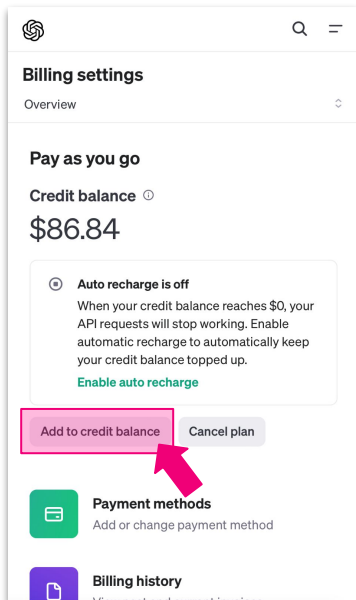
Billing settings

Overview

Pay as you go

Credit balance ⓘ

$86.84

Auto recharge is off

When your credit balance reaches $0, your API requests will stop working. Enable automatic recharge to automatically keep your credit balance topped up.

Enable auto recharge

Add to credit balance

Cancel plan

Payment methods

Add or change payment method

Billing history

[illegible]